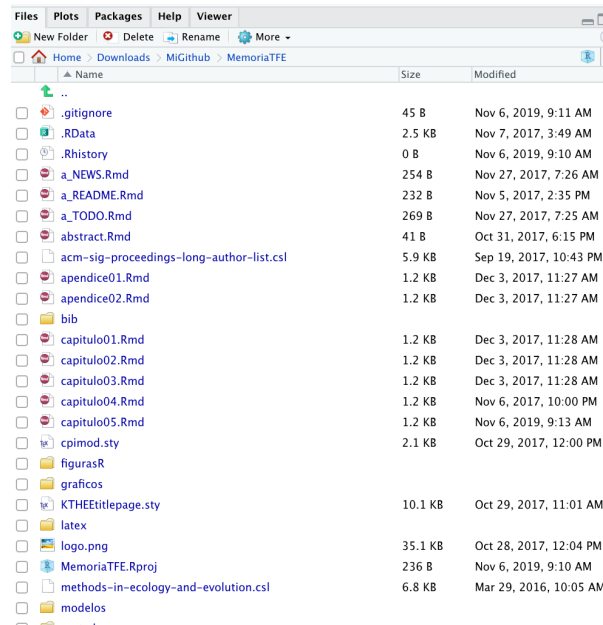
Files | Plots | Packages | Help | Viewer

New Folder | Delete | Rename | More

Home > Downloads > MiGithub > MemoriaTFE

| ▲ Name | Size | Modified |
|---|---|---|
| .. | | |
| .gitignore | 45 B | Nov 6, 2019, 9:11 AM |
| .RData | 2.5 KB | Nov 7, 2017, 3:49 AM |
| .Rhistory | 0 B | Nov 6, 2019, 9:10 AM |
| a_NEWS.Rmd | 254 B | Nov 27, 2017, 7:26 AM |
| a_README.Rmd | 232 B | Nov 5, 2017, 2:35 PM |
| a_TODO.Rmd | 269 B | Nov 27, 2017, 7:25 AM |
| abstract.Rmd | 41 B | Oct 31, 2017, 6:15 PM |
| acm-sig-proceedings-long-author-list.csl | 5.9 KB | Sep 19, 2017, 10:43 PM |
| apendice01.Rmd | 1.2 KB | Dec 3, 2017, 11:27 AM |
| apendice02.Rmd | 1.2 KB | Dec 3, 2017, 11:27 AM |
| bib | | |
| capitulo01.Rmd | 1.2 KB | Dec 3, 2017, 11:28 AM |
| capitulo02.Rmd | 1.2 KB | Dec 3, 2017, 11:28 AM |
| capitulo03.Rmd | 1.2 KB | Dec 3, 2017, 11:28 AM |
| capitulo04.Rmd | 1.2 KB | Nov 6, 2017, 10:00 PM |
| capitulo05.Rmd | 1.2 KB | Nov 6, 2019, 9:13 AM |
| cpimod.sty | 2.1 KB | Oct 29, 2017, 12:00 PM |
| figurasR | | |
| graficos | | |
| KTHEEtitlepage.sty | 10.1 KB | Oct 29, 2017, 11:01 AM |
| latex | | |
| logo.png | 35.1 KB | Oct 28, 2017, 12:04 PM |
| MemoriaTFE.Rproj | 236 B | Nov 6, 2019, 9:10 AM |
| methods-in-ecology-and-evolution.csl | 6.8 KB | Mar 29, 2016, 10:05 AM |
| modelos | | |